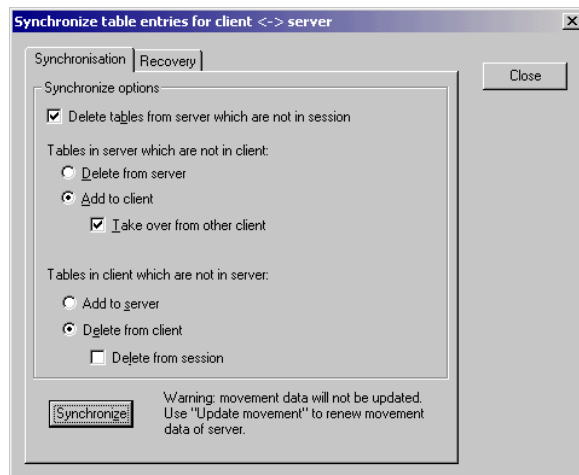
Synchronize table entries for client <-> server

Synchronisation | Recovery

Close

Synchronize options

Delete tables from server which are not in session

Tables in server which are not in client:

Delete from server

Add to client

Take over from other client

Tables in client which are not in server:

Add to server

Delete from client

Delete from session

Synchronize

Warning: movement data will not be updated. Use "Update movement" to renew movement data of server.